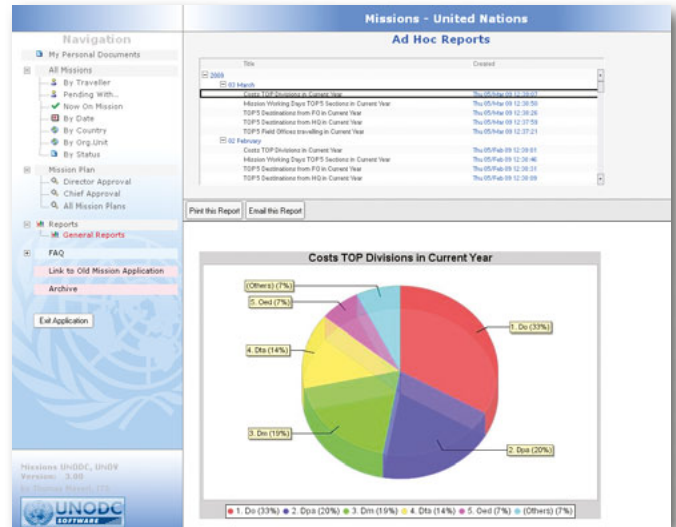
Navigation

My Personal Documents

All Missions
By Traveller
Pending With...
Now On Mission
By Date
By Country
By Org.Unit
By Status

Mission Plan
Director Approval
Chief Approval
All Mission Plans

Reports
General Reports

FAQ

Link to Old Mission Application

Archive

Exit Application

Missions UNODC, UNOV
Version: 3.00
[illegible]

UNODC
SOFTWARE

Missions - United Nations

Ad Hoc Reports

| Title | Created |
|---|---|
| 2009 | |
| 03 March | |
| Costs TOP Divisions in Current Year | Thu 05/Mar 09 12:39:07 |
| Mission Working Days TOP5 Sections in Current Year | Thu 05/Mar 09 12:38:50 |
| TOP5 Destinations from FO in Current Year | Thu 05/Mar 09 12:38:26 |
| TOP5 Destinations from HQ in Current Year | Thu 05/Mar 09 12:37:59 |
| TOP5 Field Offices travelling in Current Year | Thu 05/Mar 09 12:37:21 |
| 02 February | |
| Costs TOP Divisions in Current Year | Thu 05/Feb 09 12:39:01 |
| Mission Working Days TOP5 Sections in Current Year | Thu 05/Feb 09 12:38:46 |
| TOP5 Destinations from FO in Current Year | Thu 05/Feb 09 12:38:31 |
| TOP5 Destinations from HQ in Current Year | Thu 05/Feb 09 12:38:09 |

Print this Report | Email this Report

Costs TOP Divisions in Current Year

(Others) (7%)
5. Oed (7%)
4. Dta (14%)
3. Dm (19%)
1. Do (33%)
2. Dpa (20%)

1. Do (33%) 2. Dpa (20%) 3. Dm (19%) 4. Dta (14%) 5. Oed (7%) (Others) (7%)